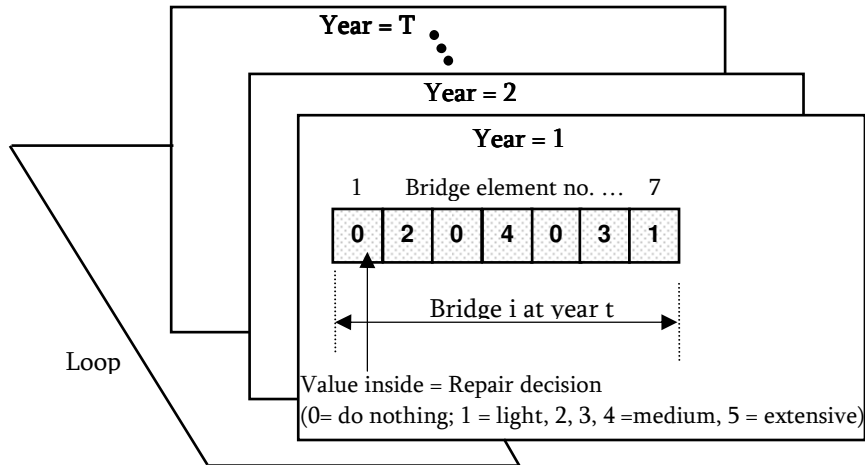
Year = T

Year = 2

Year = 1

1 Bridge element no. … 7

| 0 | 2 | 0 | 4 | 0 | 3 | 1 |
|---|---|---|---|---|---|---|

Bridge i at year t

Loop

Value inside = Repair decision
(0= do nothing; 1 = light, 2, 3, 4 =medium, 5 = extensive)